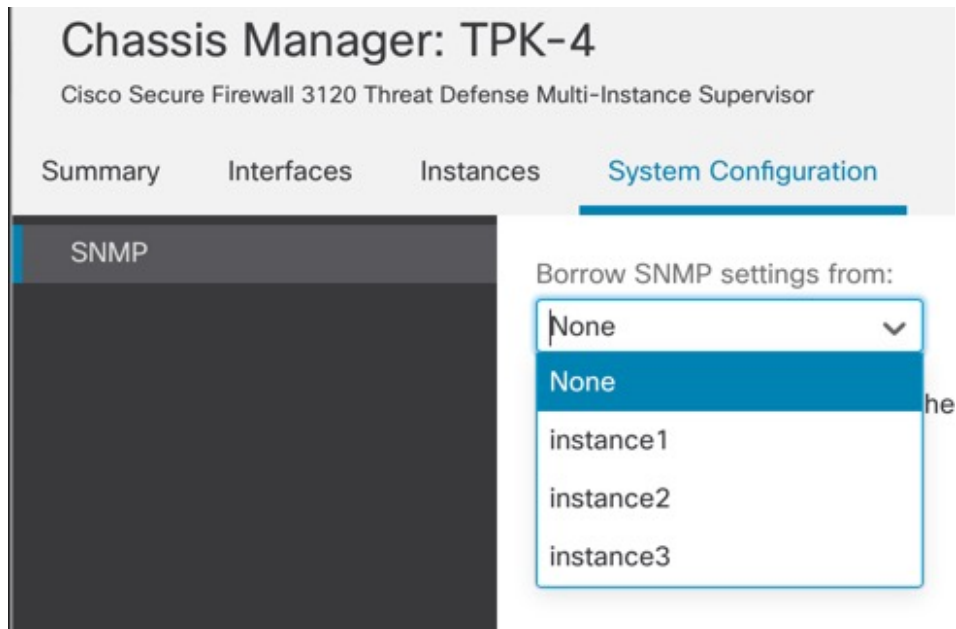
Chassis Manager: TPK-4

Cisco Secure Firewall 3120 Threat Defense Multi-Instance Supervisor

Summary Interfaces Instances System Configuration

SNMP

Borrow SNMP settings from:

None

None

instance1

instance2

instance3

he